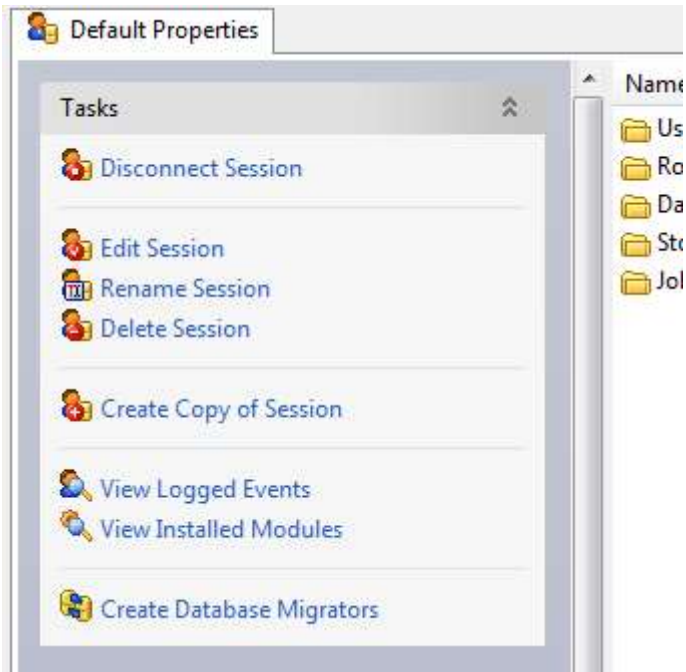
Default Properties

Tasks

Disconnect Session

Edit Session
Rename Session
Delete Session

Create Copy of Session

View Logged Events
View Installed Modules

Create Database Migrators

Name
Us
Ro
Da
Sto
Jol